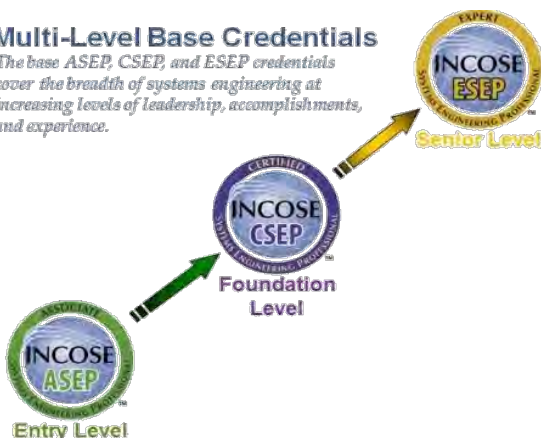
Multi-Level Base Credentials
The base ASEP, CSEP, and ESEP credentials cover the breadth of systems engineering at increasing levels of leadership, accomplishments, and experience.

EXPERT
INCOSE
ESEP
SYSTEMS ENGINEERING PROFESSIONAL
TM
Senior Level

CERTIFIED
INCOSE
CSEP
SYSTEMS ENGINEERING PROFESSIONAL
TM
Foundation Level

ASSOCIATE
INCOSE
ASEP
SYSTEMS ENGINEERING PROFESSIONAL
TM
Entry Level